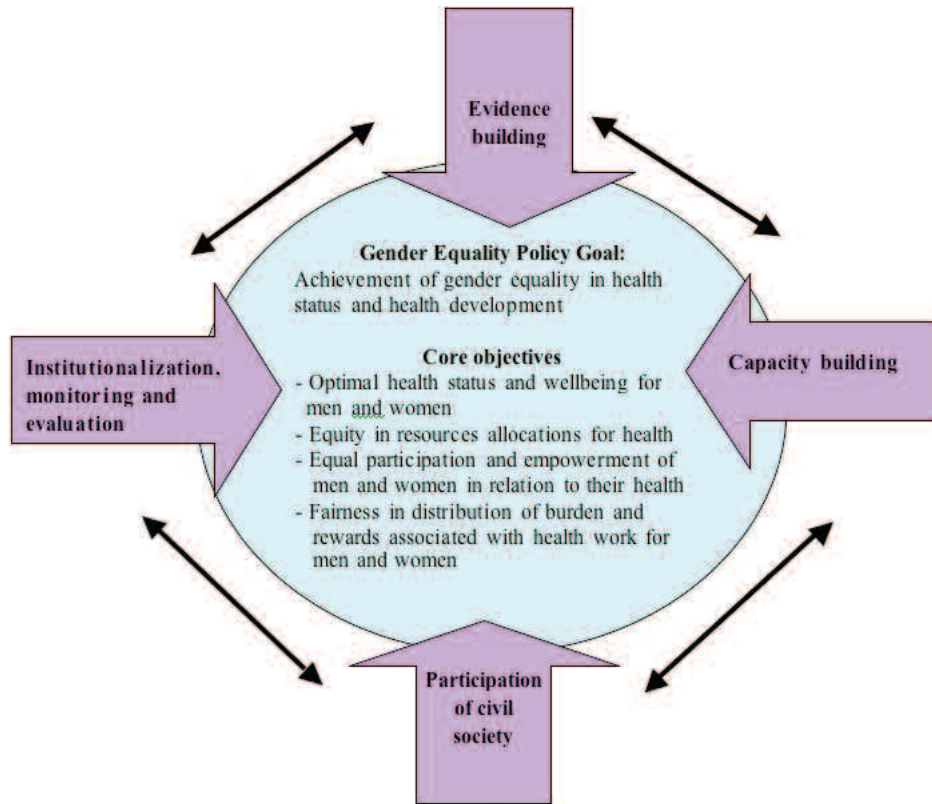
Evidence building

Gender Equality Policy Goal:
Achievement of gender equality in health status and health development

Institutionalization, monitoring and evaluation

Core objectives
- Optimal health status and wellbeing for men and women
- Equity in resources allocations for health
- Equal participation and empowerment of men and women in relation to their health
- Fairness in distribution of burden and rewards associated with health work for men and women

Capacity building

Participation of civil society